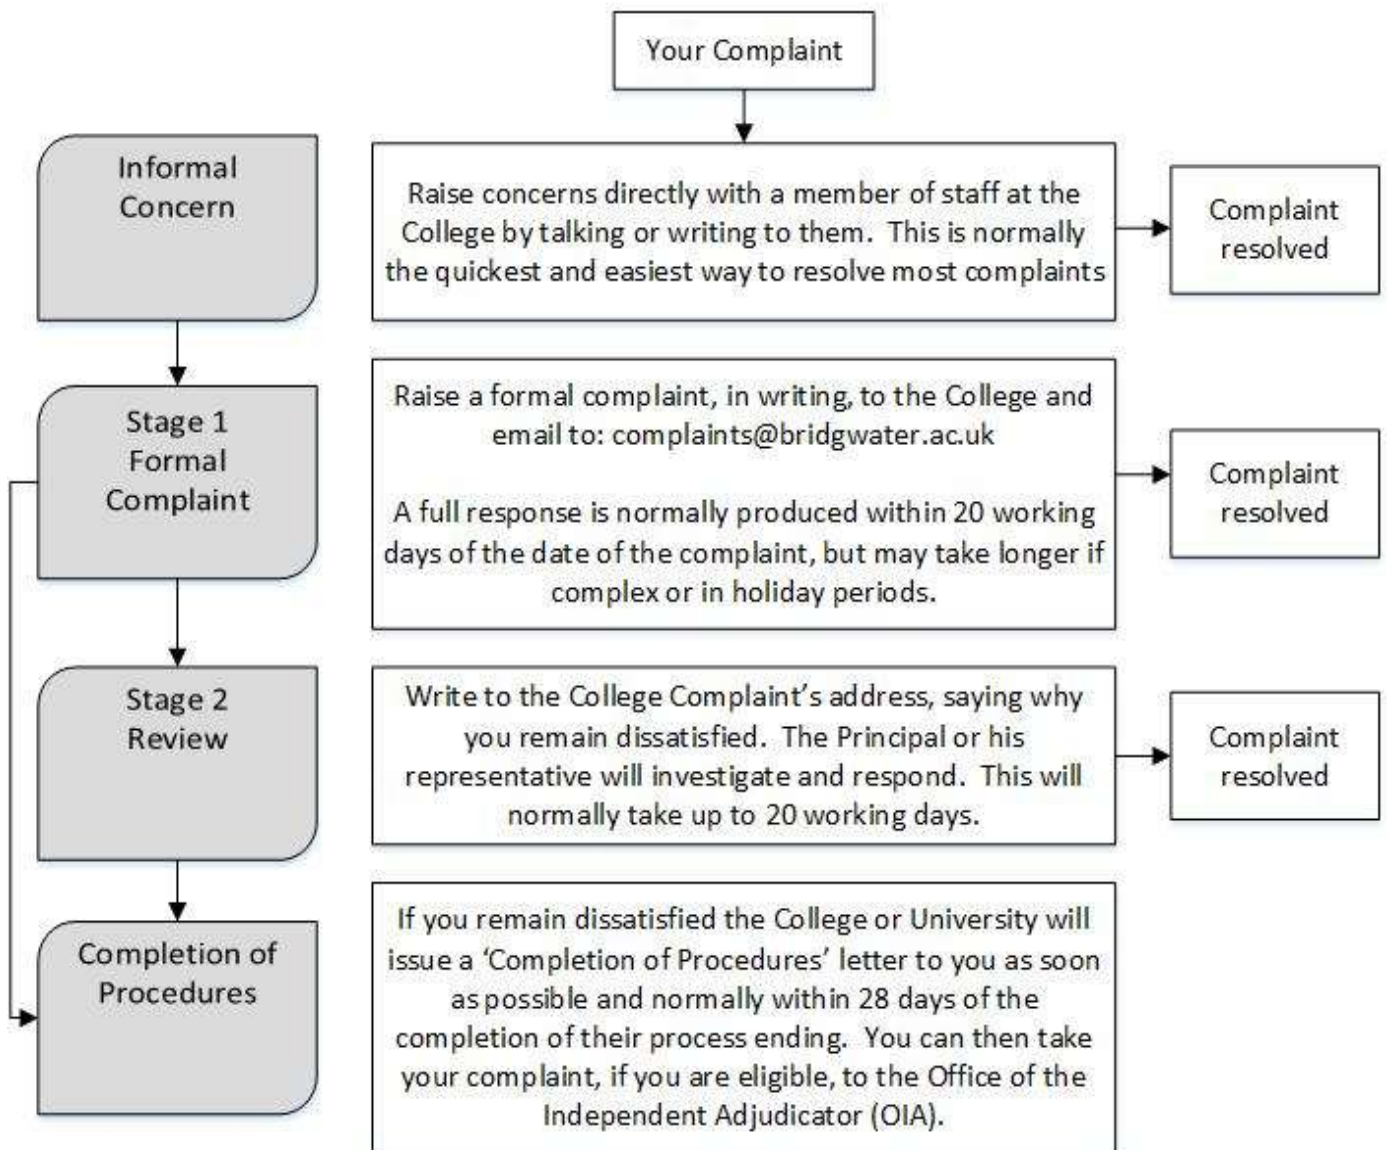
Your Complaint

Informal Concern

Raise concerns directly with a member of staff at the College by talking or writing to them. This is normally the quickest and easiest way to resolve most complaints

Complaint resolved

Stage 1 Formal Complaint

Raise a formal complaint, in writing, to the College and email to: complaints@bridgwater.ac.uk

A full response is normally produced within 20 working days of the date of the complaint, but may take longer if complex or in holiday periods.

Complaint resolved

Stage 2 Review

Write to the College Complaint's address, saying why you remain dissatisfied. The Principal or his representative will investigate and respond. This will normally take up to 20 working days.

Complaint resolved

Completion of Procedures

If you remain dissatisfied the College or University will issue a 'Completion of Procedures' letter to you as soon as possible and normally within 28 days of the completion of their process ending. You can then take your complaint, if you are eligible, to the Office of the Independent Adjudicator (OIA).